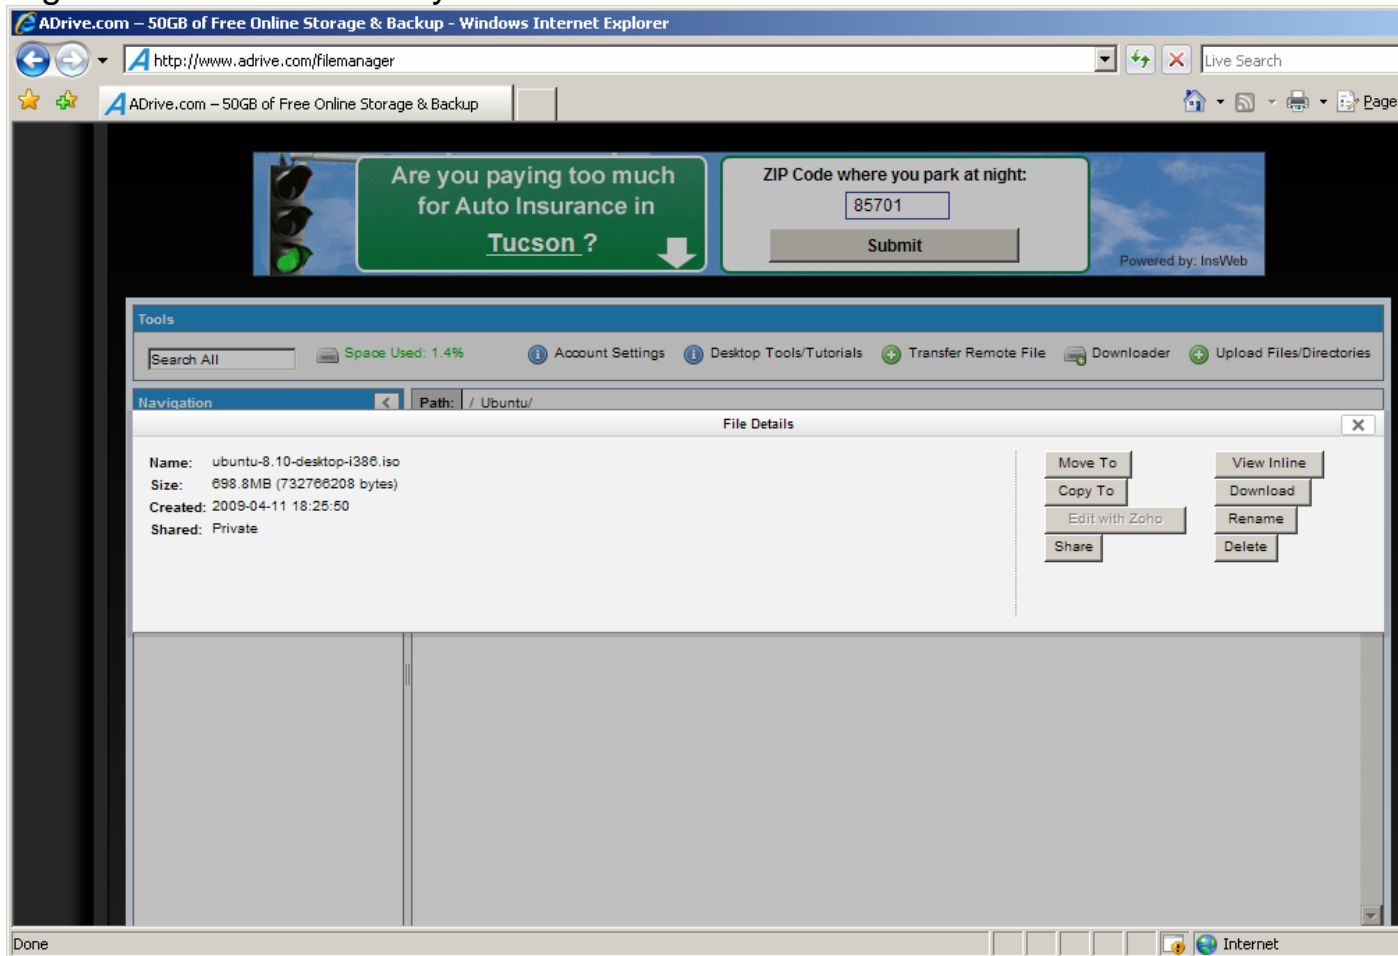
ADrive.com – 50GB of Free Online Storage & Backup - Windows Internet Explorer

http://www.adrive.com/filemanager

Live Search

ADrive.com – 50GB of Free Online Storage & Backup

Page

Are you paying too much for Auto Insurance in Tucson ?

ZIP Code where you park at night:

85701

Submit

Powered by: InsWeb

Tools

Search All

Space Used: 1.4%

Account Settings

Desktop Tools/Tutorials

Transfer Remote File

Downloader

Upload Files/Directories

Navigation

Path: / Ubuntu/

File Details

Name: ubuntu-8.10-desktop-i386.iso
Size: 698.8MB (732766208 bytes)
Created: 2009-04-11 18:25:50
Shared: Private

Move To
Copy To
Edit with Zoho
Share

View Inline
Download
Rename
Delete

Done

Internet